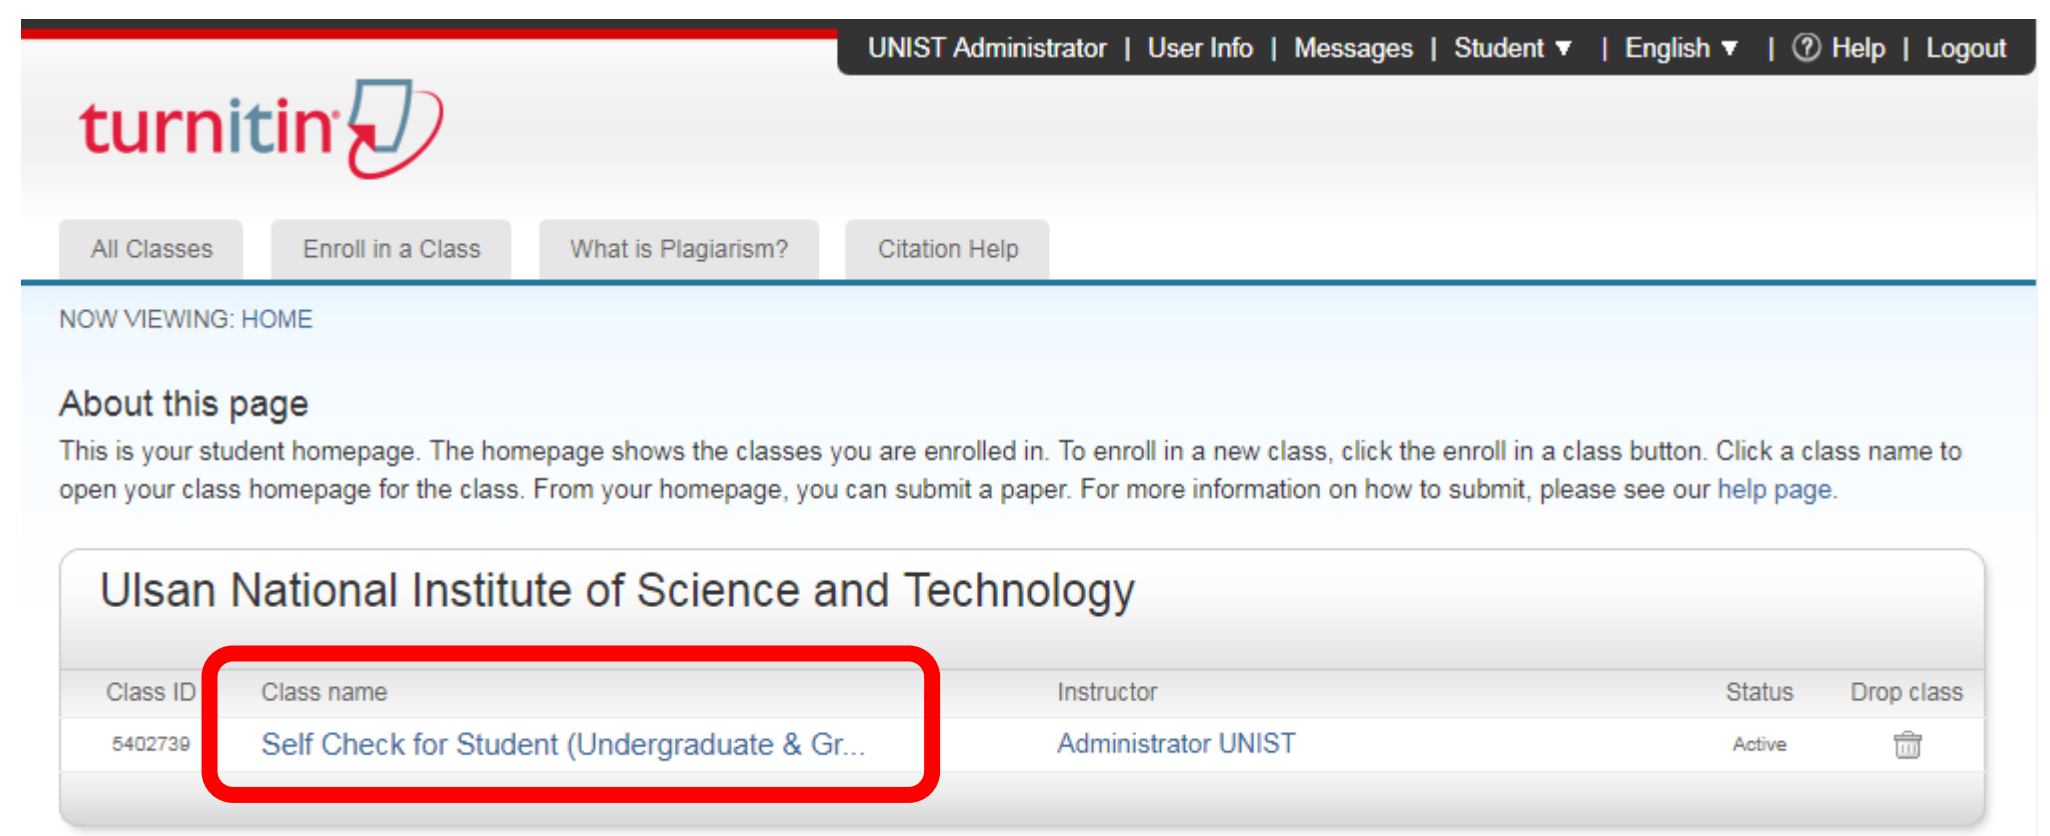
UNIST Administrator | User Info | Messages | Student ▼ | English ▼ | ? Help | Logout

turnitin

All Classes | Enroll in a Class | What is Plagiarism? | Citation Help

NOW VIEWING: HOME

About this page

This is your student homepage. The homepage shows the classes you are enrolled in. To enroll in a new class, click the enroll in a class button. Click a class name to open your class homepage for the class. From your homepage, you can submit a paper. For more information on how to submit, please see our help page.

Ulsan National Institute of Science and Technology

| Class ID | Class name | Instructor | Status | Drop class |
|---|---|---|---|---|
| 5402739 | Self Check for Student (Undergraduate & Gr... | Administrator UNIST | Active | |